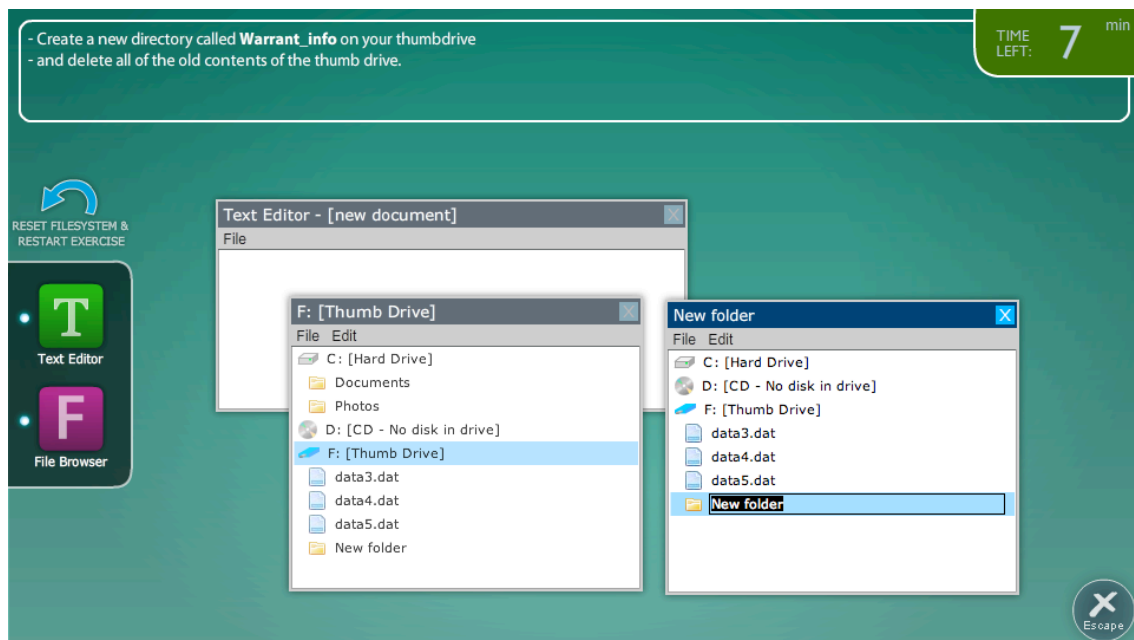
- Create a new directory called **Warrant_info** on your thumbdrive
- and delete all of the old contents of the thumb drive.

TIME LEFT: 7 min

RESET FILESYSTEM & RESTART EXERCISE

T
Text Editor

F
File Browser

Text Editor - [new document]
File

F: [Thumb Drive]
File Edit
C: [Hard Drive]
Documents
Photos
D: [CD - No disk in drive]
F: [Thumb Drive]
data3.dat
data4.dat
data5.dat
New folder

New folder
File Edit
C: [Hard Drive]
D: [CD - No disk in drive]
F: [Thumb Drive]
data3.dat
data4.dat
data5.dat
New folder

Escape